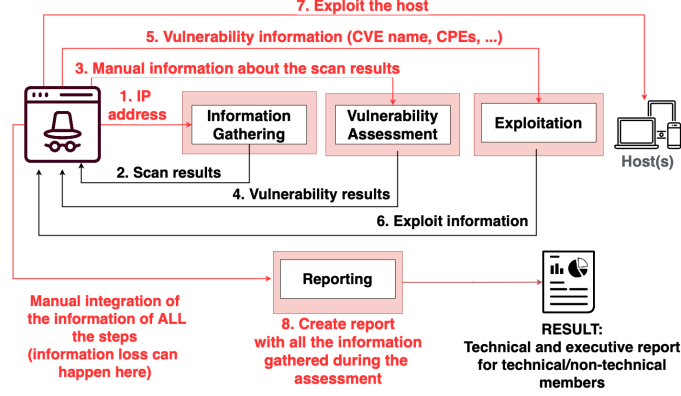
7. Exploit the host

5. Vulnerability information (CVE name, CPEs, ...)

3. Manual information about the scan results

1. IP address

Information Gathering

Vulnerability Assessment

Exploitation

Host(s)

2. Scan results

4. Vulnerability results

6. Exploit information

Reporting

Manual integration of the information of ALL the steps (information loss can happen here)

8. Create report with all the information gathered during the assessment

RESULT: Technical and executive report for technical/non-technical members